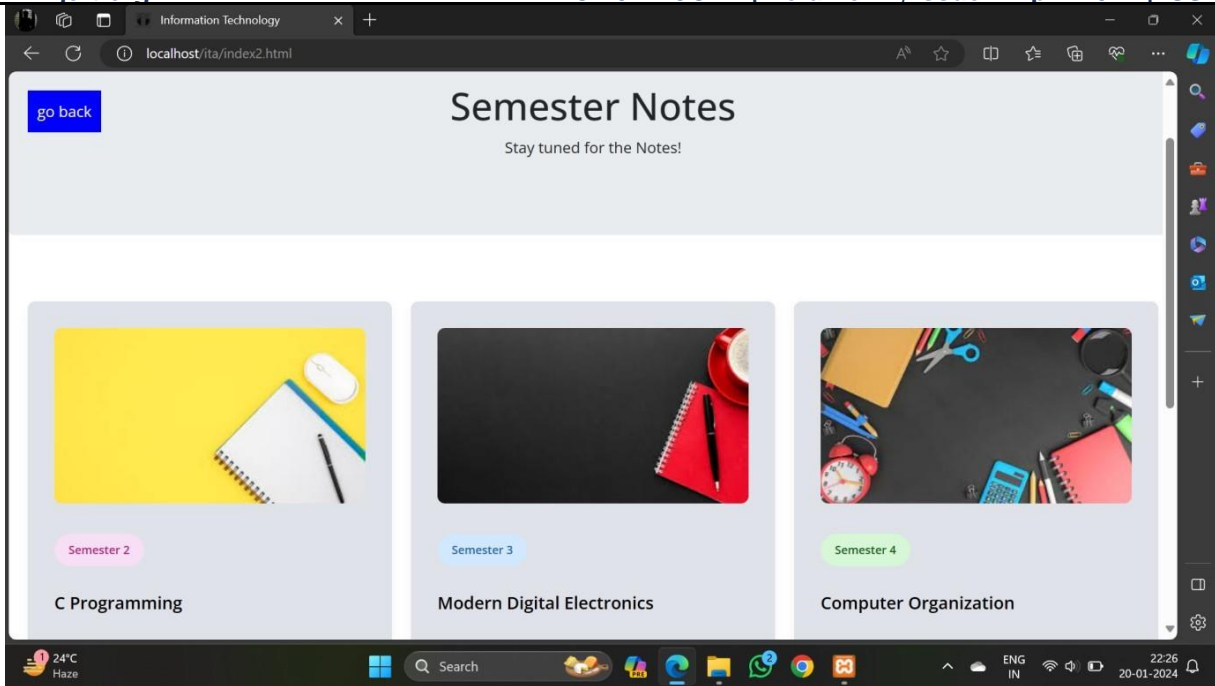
Information Technology

localhost/ita/index2.html

go back

Semester Notes

Stay tuned for the Notes!

Semester 2

C Programming

Semester 3

Modern Digital Electronics

Semester 4

Computer Organization

24°C
Haze

Search

ENG
IN

22:26
20-01-2024